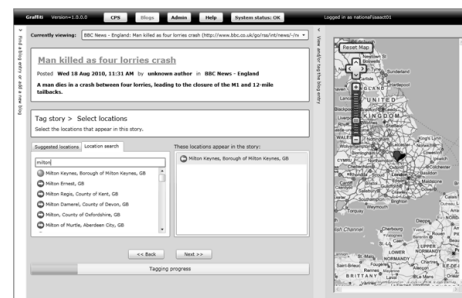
Graffiti Version=1.0.0.0 CPS Blogs Admin Help System status: OK Logged in as national\asac01

Currently viewing: BBC News - England: Man killed as four lorries crash (http://www.bbc.co.uk/go/rss/int/news/-/ne

Man killed as four lorries crash

Posted Wed 18 Aug 2010, 11:31 AM by unknown-author in BBC News - England

A man dies in a crash between four lorries, leading to the closure of the M1 and 12-mile tailbacks.

Tag story > Select locations

Select the locations that appear in this story.

Suggested locations Location search

milton

Milton Keynes, Borough of Milton Keynes, GB
Milton Ernest, GB
Milton Regis, County of Kent, GB
Milton Damerel, County of Devon, GB
Milton, County of Oxfordshire, GB
Milton of Murtle, Aberdeen City, GB

These locations appear in the story:

Milton Keynes, Borough of Milton Keynes, GB

<< Back Next >>

Tagging progress

Find a blog entry or add a new blog

View and/or tag the blog entry

Reset Map

KINGDOM

ENGLAND